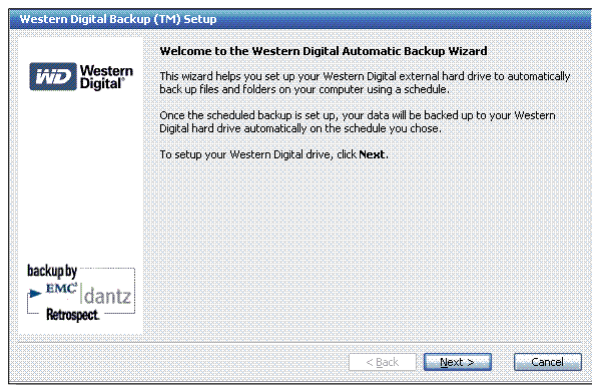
Western Digital Backup (TM) Setup

WD Western Digital®

Welcome to the Western Digital Automatic Backup Wizard

This wizard helps you set up your Western Digital external hard drive to automatically back up files and folders on your computer using a schedule.

Once the scheduled backup is set up, your data will be backed up to your Western Digital hard drive automatically on the schedule you chose.

To setup your Western Digital drive, click **Next**.

backup by
EMC² dantz
Retrospect.

< Back
Next >
Cancel